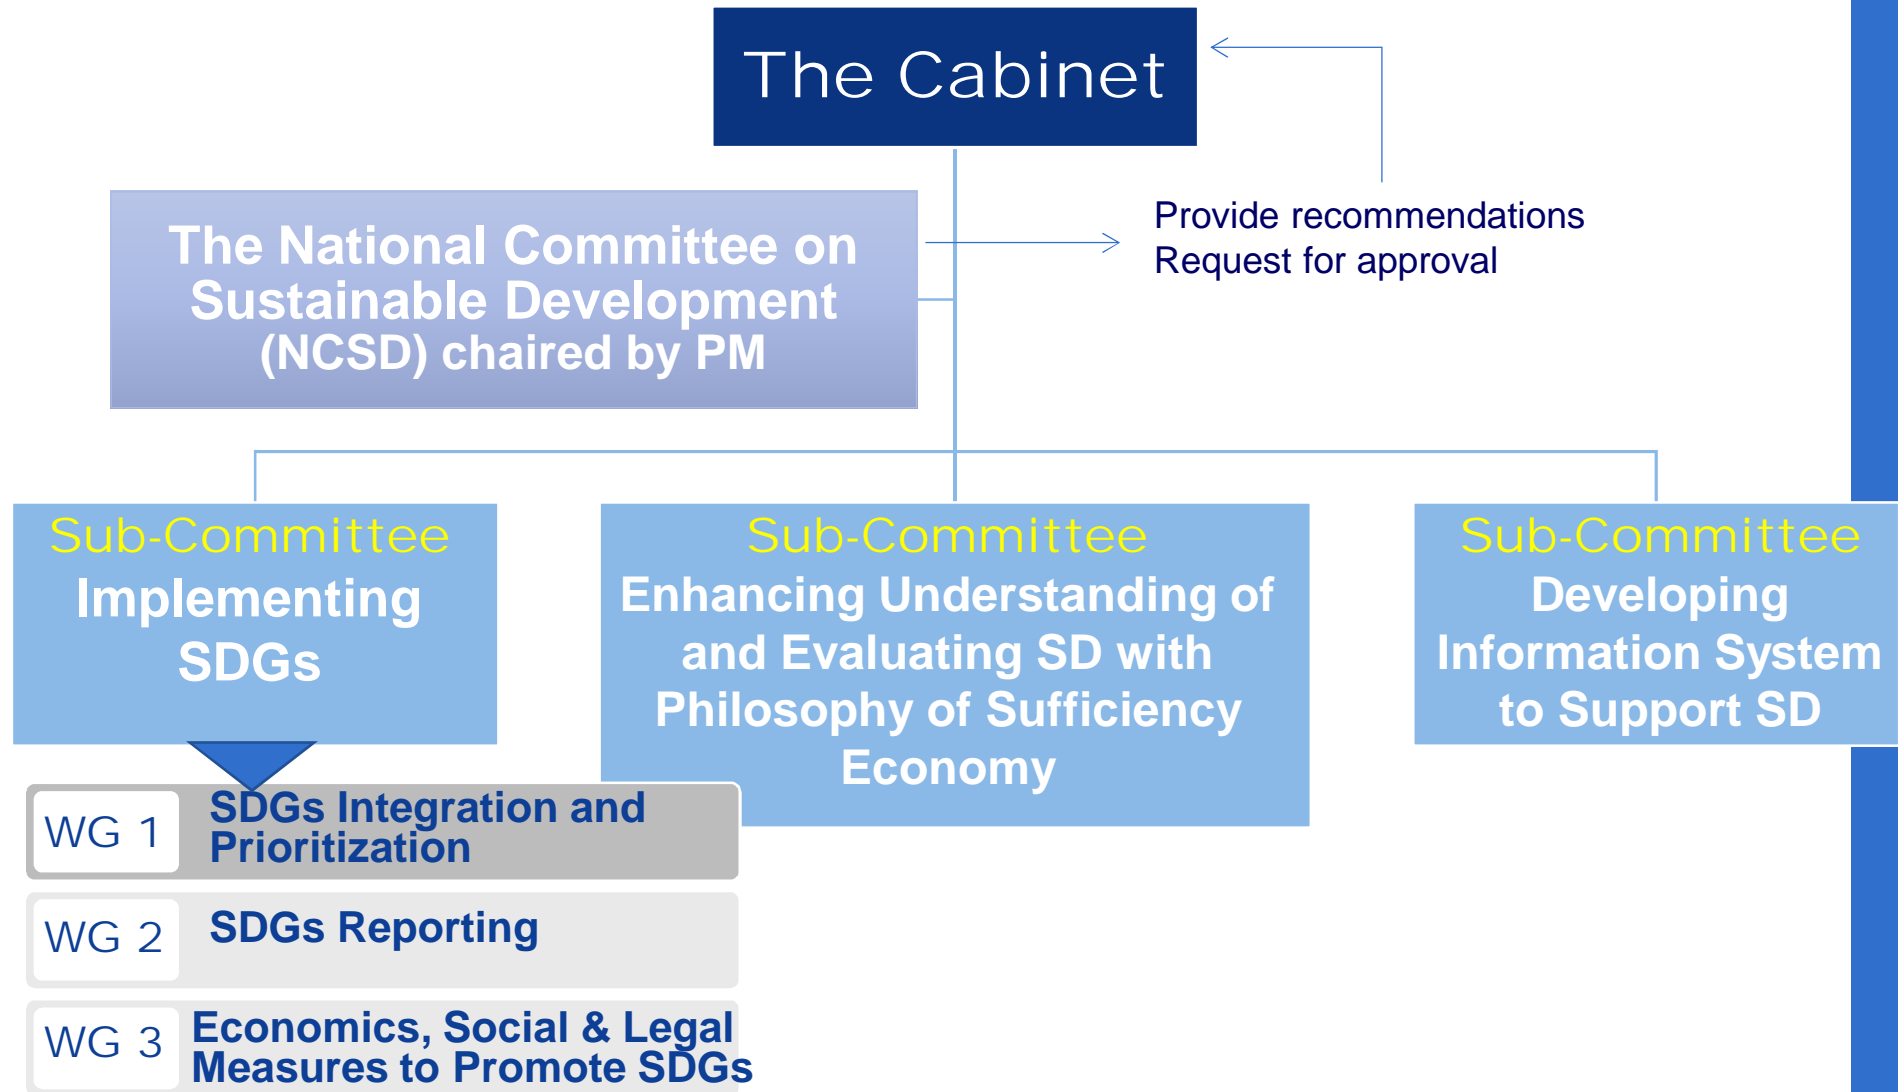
The Cabinet

Provide recommendations
Request for approval

The National Committee on Sustainable Development (NCSD) chaired by PM

Sub-Committee
Implementing SDGs

Sub-Committee
Enhancing Understanding of and Evaluating SD with Philosophy of Sufficiency Economy

Sub-Committee
Developing Information System to Support SD

WG 1 SDGs Integration and Prioritization

WG 2 SDGs Reporting

WG 3 Economics, Social & Legal Measures to Promote SDGs